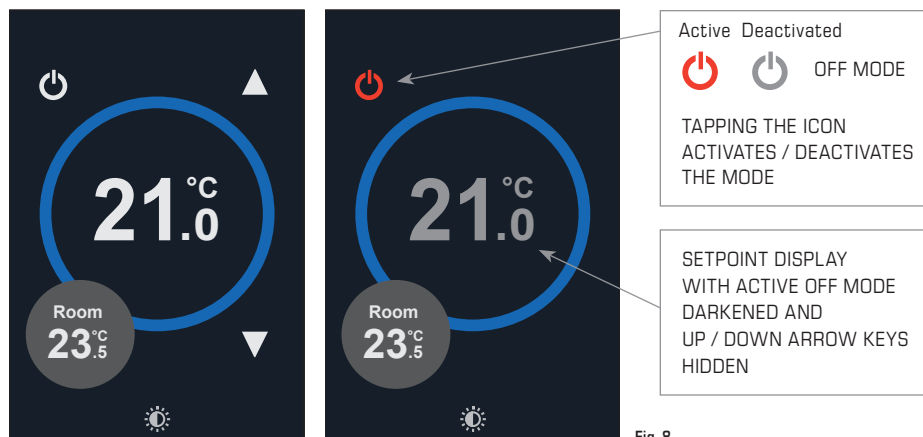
▲

21.0 °C

▼

Room
23.5 °C

21.0 °C

Room
23.5 °C

Active Deactivated

OFF MODE

TAPPING THE ICON ACTIVATES / DEACTIVATES THE MODE

SETPOINT DISPLAY WITH ACTIVE OFF MODE DARKENED AND UP / DOWN ARROW KEYS HIDDEN

Fig. 8